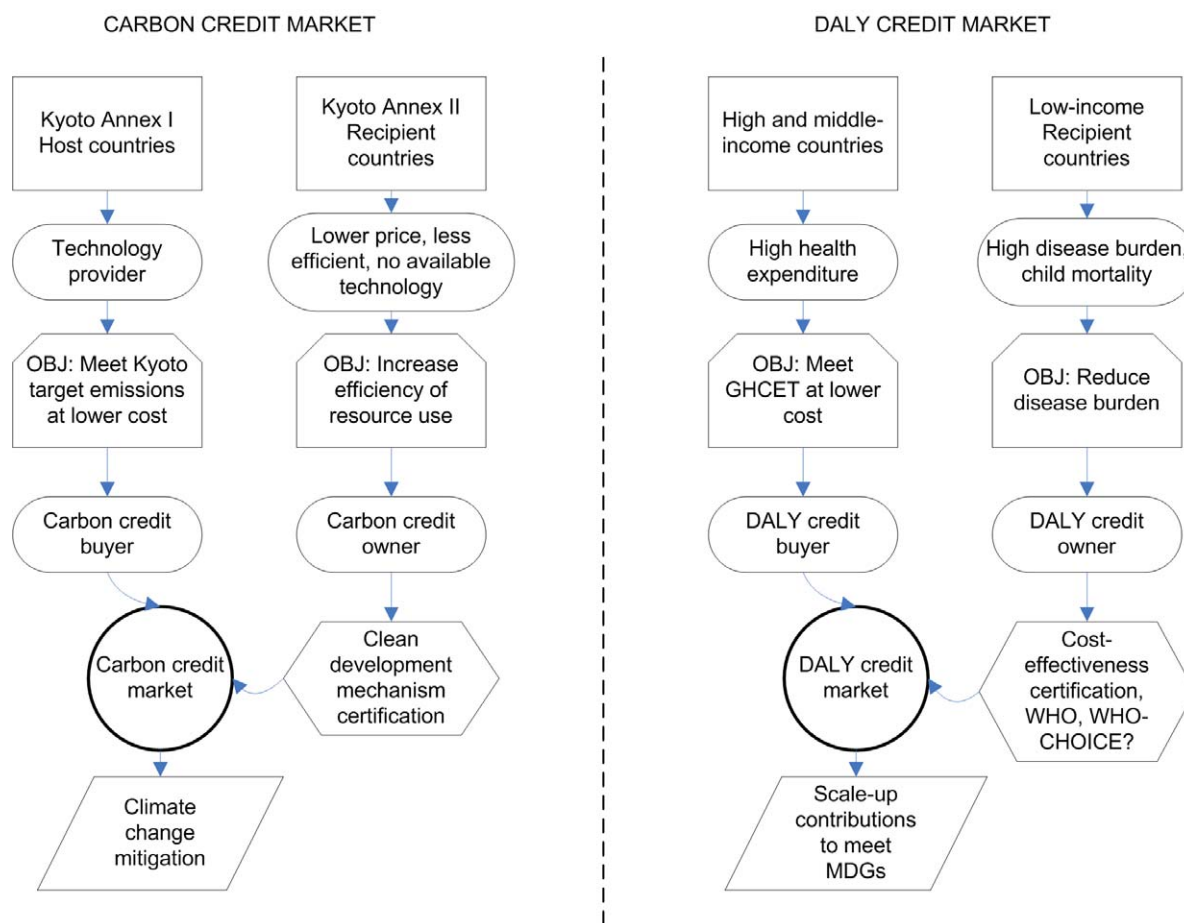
CARBON CREDIT MARKET

Kyoto Annex I Host countries

Technology provider

OBJ: Meet Kyoto target emissions at lower cost

Carbon credit buyer

Kyoto Annex II Recipient countries

Lower price, less efficient, no available technology

OBJ: Increase efficiency of resource use

Carbon credit owner

Clean development mechanism certification

Carbon credit market

Climate change mitigation

DALY CREDIT MARKET

High and middle-income countries

High health expenditure

OBJ: Meet GHCET at lower cost

DALY credit buyer

Low-income Recipient countries

High disease burden, child mortality

OBJ: Reduce disease burden

DALY credit owner

Cost-effectiveness certification, WHO, WHO-CHOICE?

DALY credit market

Scale-up contributions to meet MDGs